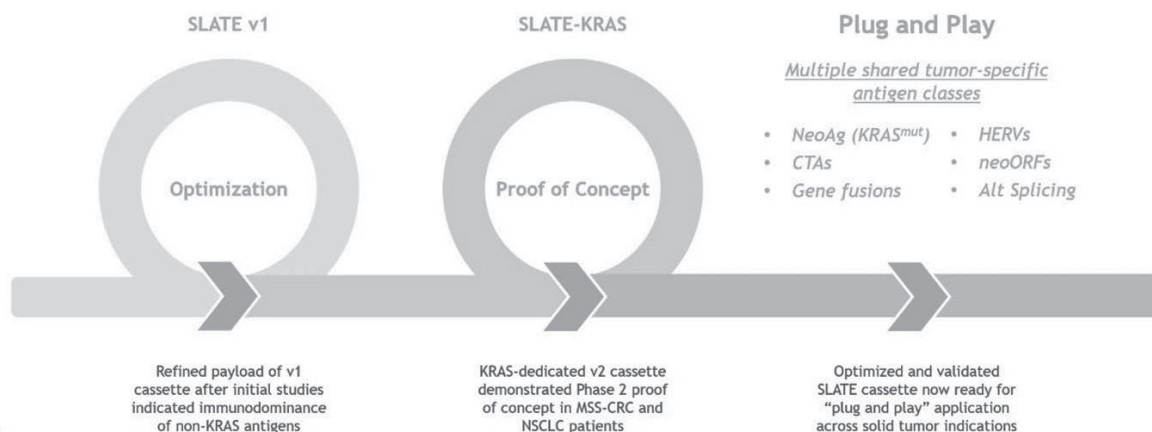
SLATE v1

Optimization

SLATE-KRAS

Proof of Concept

Plug and Play

Multiple shared tumor-specific antigen classes

- NeoAg (KRAS$^{mut}$)
- CTAs
- Gene fusions
- HERVs
- neoORFs
- Alt Splicing

Refined payload of v1 cassette after initial studies indicated immunodominance of non-KRAS antigens

KRAS-dedicated v2 cassette demonstrated Phase 2 proof of concept in MSS-CRC and NSCLC patients

Optimized and validated SLATE cassette now ready for "plug and play" application across solid tumor indications